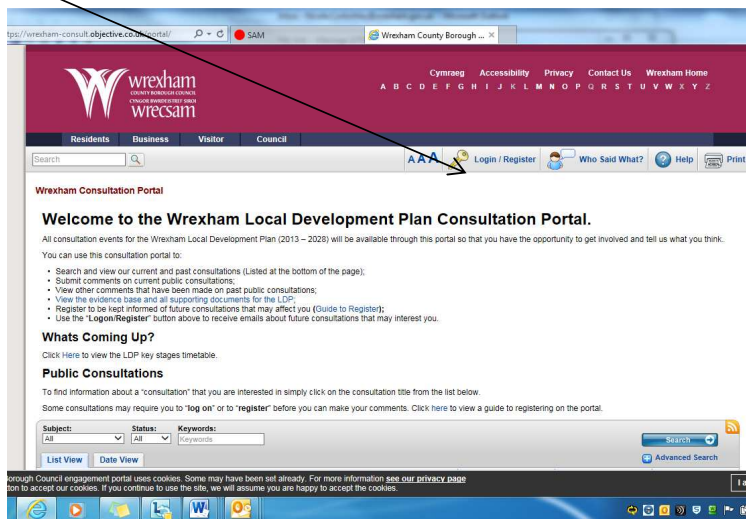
tps://wrexham-consult.objective.co.uk/portal/ SAM Wrexham County Borough ... ×

wrexham COUNTY BOROUGH COUNCIL CYNGOR BWRDEISTREF SIROL wrecsam

Cymraeg Accessibility Privacy Contact Us Wrexham Home
A B C D E F G H I J K L M N O P Q R S T U V W X Y Z

Residents Business Visitor Council

Search

A A A Login / Register Who Said What? Help Print

Wrexham Consultation Portal

Welcome to the Wrexham Local Development Plan Consultation Portal.

All consultation events for the Wrexham Local Development Plan (2013 – 2028) will be available through this portal so that you have the opportunity to get involved and tell us what you think.

You can use this consultation portal to:

• Search and view our current and past consultations (Listed at the bottom of the page);
• Submit comments on current public consultations;
• View other comments that have been made on past public consultations;
• View the evidence base and all supporting documents for the LDP;
• Register to be kept informed of future consultations that may affect you (Guide to Register);
• Use the "Logon/Register" button above to receive emails about future consultations that may interest you.

Whats Coming Up?

Click Here to view the LDP key stages timetable.

Public Consultations

To find information about a "consultation" that you are interested in simply click on the consultation title from the list below.

Some consultations may require you to "log on" or to "register" before you can make your comments. Click here to view a guide to registering on the portal.

Subject: All Status: All Keywords: Keywords

Search

Advanced Search

List View Date View

orough Council engagement portal uses cookies. Some may have been set already. For more information see our privacy page
tton to accept our cookies. If you continue to use the site, we will assume you are happy to accept the cookies.